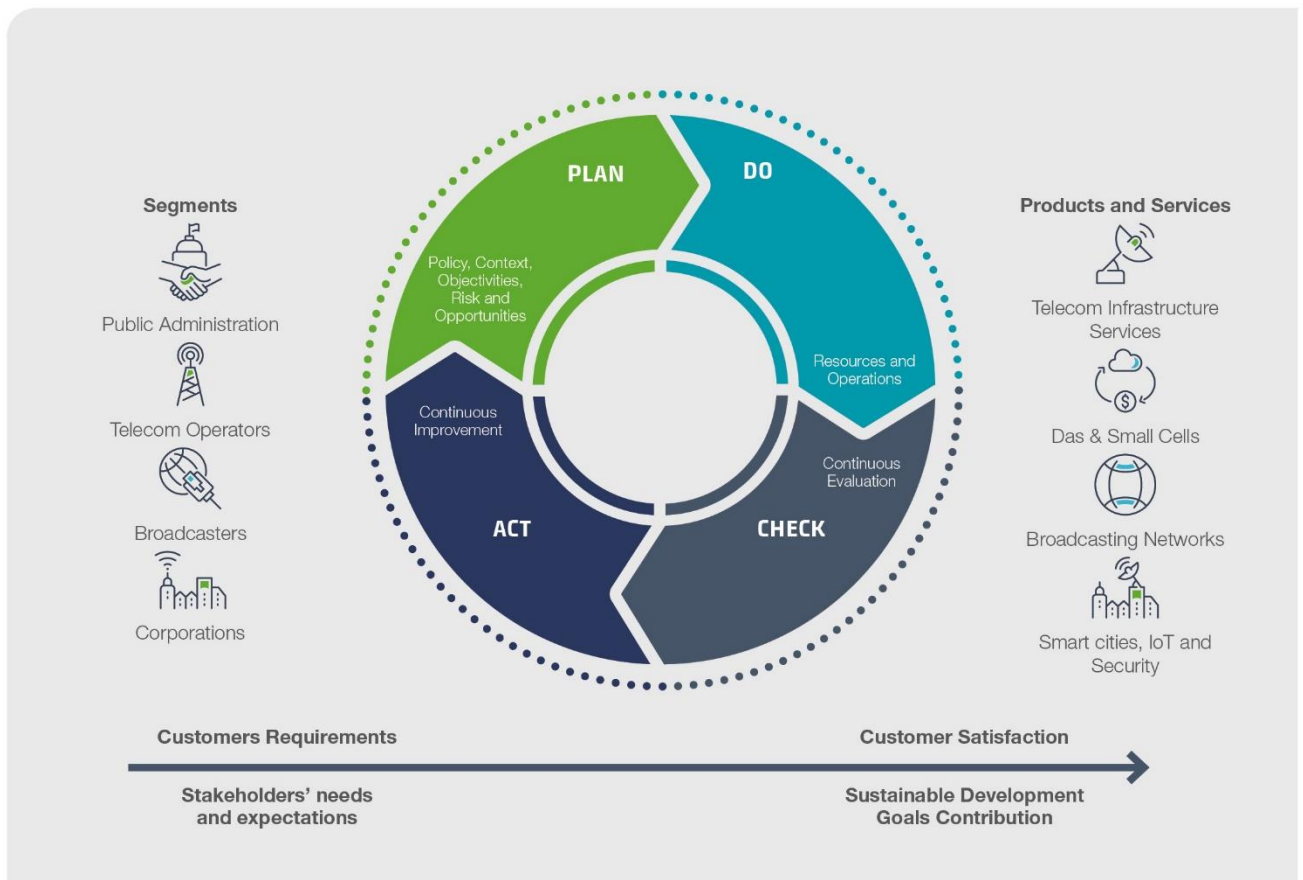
Segments

Public Administration

Telecom Operators

Broadcasters

Corporations

PLAN

Policy, Context, Objectivities, Risk and Opportunities

DO

Resources and Operations

CHECK

Continuous Evaluation

ACT

Continuous Improvement

Products and Services

Telecom Infrastructure Services

Das & Small Cells

Broadcasting Networks

Smart cities, IoT and Security

Customers Requirements

Stakeholders' needs and expectations

Customer Satisfaction

Sustainable Development Goals Contribution